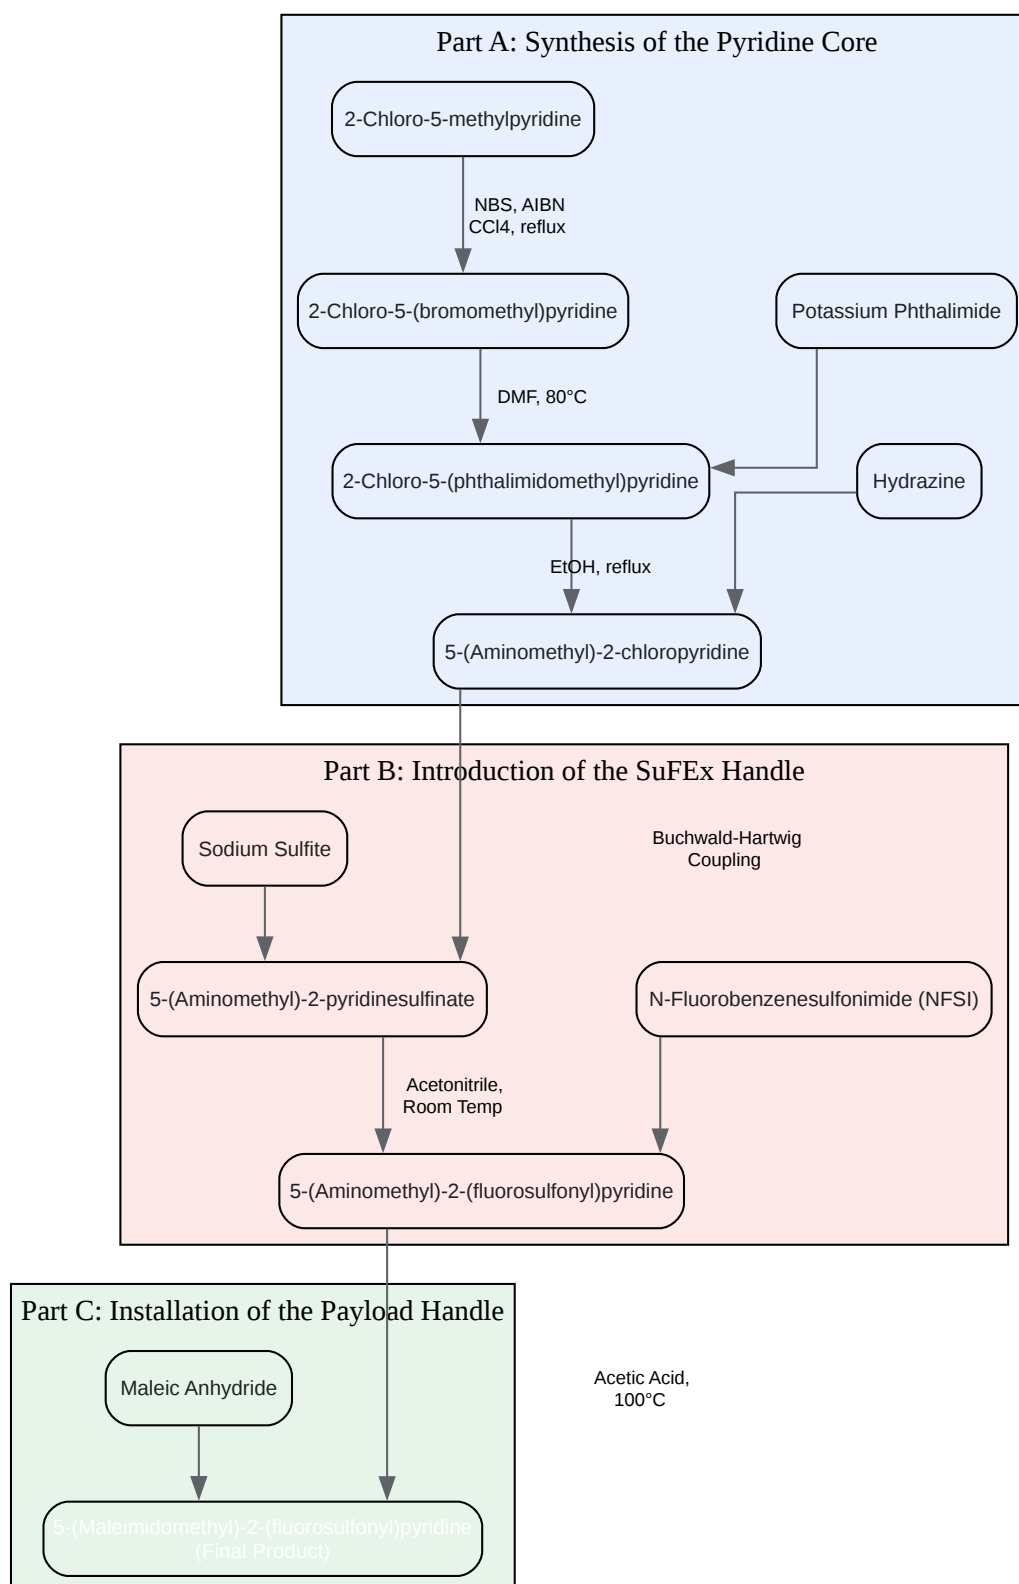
Part A: Synthesis of the Pyridine Core

2-Chloro-5-methylpyridine

NBS, AIBN
CCl4, reflux

2-Chloro-5-(bromomethyl)pyridine

Potassium Phthalimide

DMF, 80°C

2-Chloro-5-(phthalimidomethyl)pyridine

Hydrazine

EtOH, reflux

5-(Aminomethyl)-2-chloropyridine

Part B: Introduction of the SuFEx Handle

Sodium Sulfite

Buchwald-Hartwig Coupling

5-(Aminomethyl)-2-pyridinesulfinate

N-Fluorobenzenesulfonimide (NFSI)

Acetonitrile, Room Temp

5-(Aminomethyl)-2-(fluorosulfonyl)pyridine

Part C: Installation of the Payload Handle

Maleic Anhydride

Acetic Acid, 100°C

5-(Maleimidomethyl)-2-(fluorosulfonyl)pyridine (Final Product)